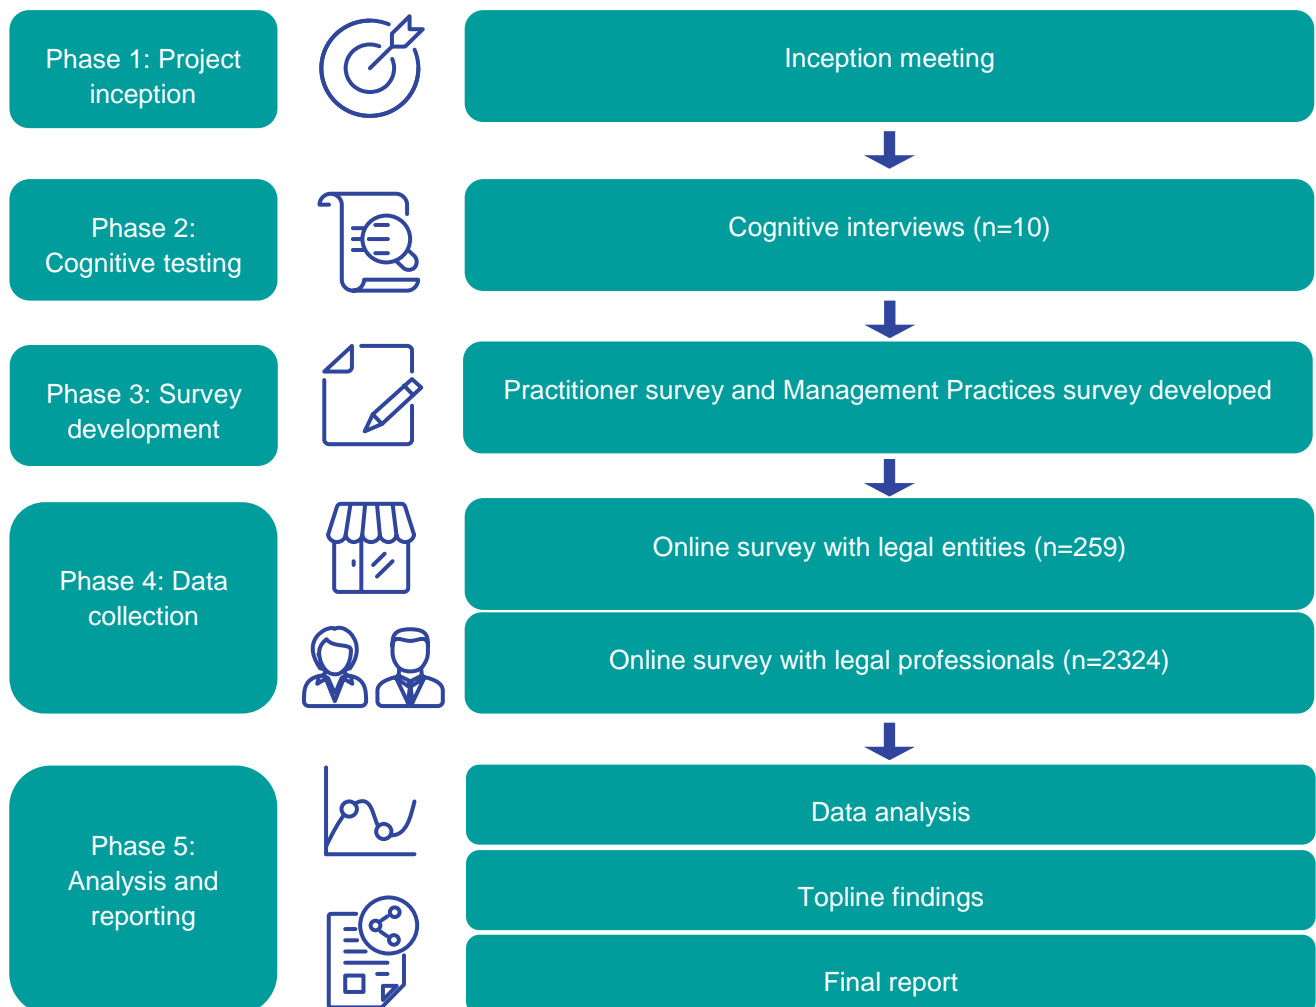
Phase 1: Project inception

Inception meeting

Phase 2: Cognitive testing

Cognitive interviews (n=10)

Phase 3: Survey development

Practitioner survey and Management Practices survey developed

Phase 4: Data collection

Online survey with legal entities (n=259)

Online survey with legal professionals (n=2324)

Phase 5: Analysis and reporting

Data analysis

Topline findings

Final report